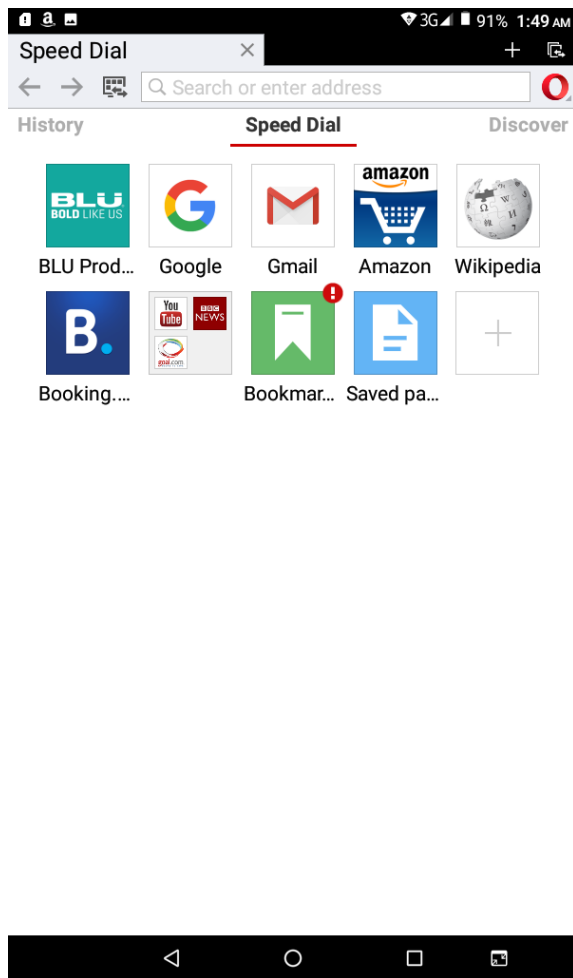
3G 91% 1:49 AM

Speed Dial ×

Search or enter address

History Speed Dial Discover

BLU BOLD LIKE US
BLU Prod...

Google

Gmail

amazon
Amazon

Wikipedia

Booking....

You Tube BBC NEWS goal.com

Bookmar...

Saved pa...